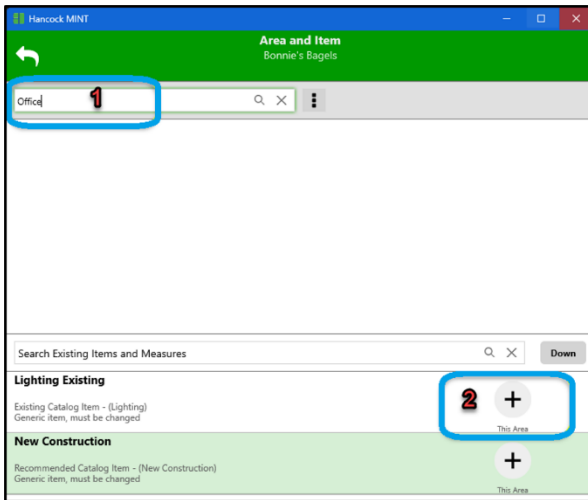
Hancock MINT

Area and Item
Bonnie's Bagels

Office 1

Search Existing Items and Measures

Down

Lighting Existing

Existing Catalog Item - (Lighting)
Generic item, must be changed

2 +
This Area

New Construction

Recommended Catalog Item - (New Construction)
Generic item, must be changed

+
This Area